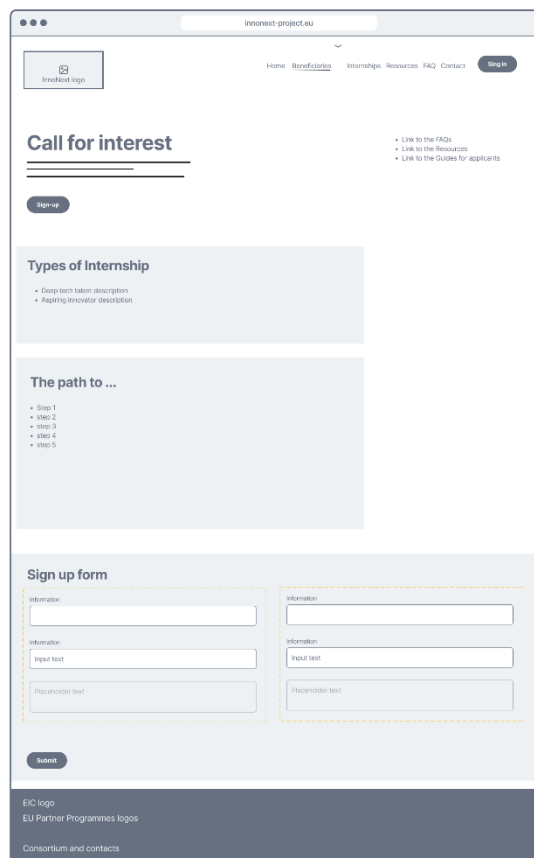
innonext-project.eu

InnoNext logo

Home Beneficiaries Internships Resources FAQ Contact Sing in

Call for interest

Sign-up

- Link to the FAQs
- Link to the Resources
- Link to the Guides for applicants

Types of Internship

- Deep tech talent description
- Aspiring innovator description

The path to ...

- Step 1
- step 2
- step 3
- step 4
- step 5

Sign up form

Information

Information

Input text

Placeholder text

Information

Information

Input text

Placeholder text

Submit

EIC logo
EU Partner Programmes logos

Consortium and contacts